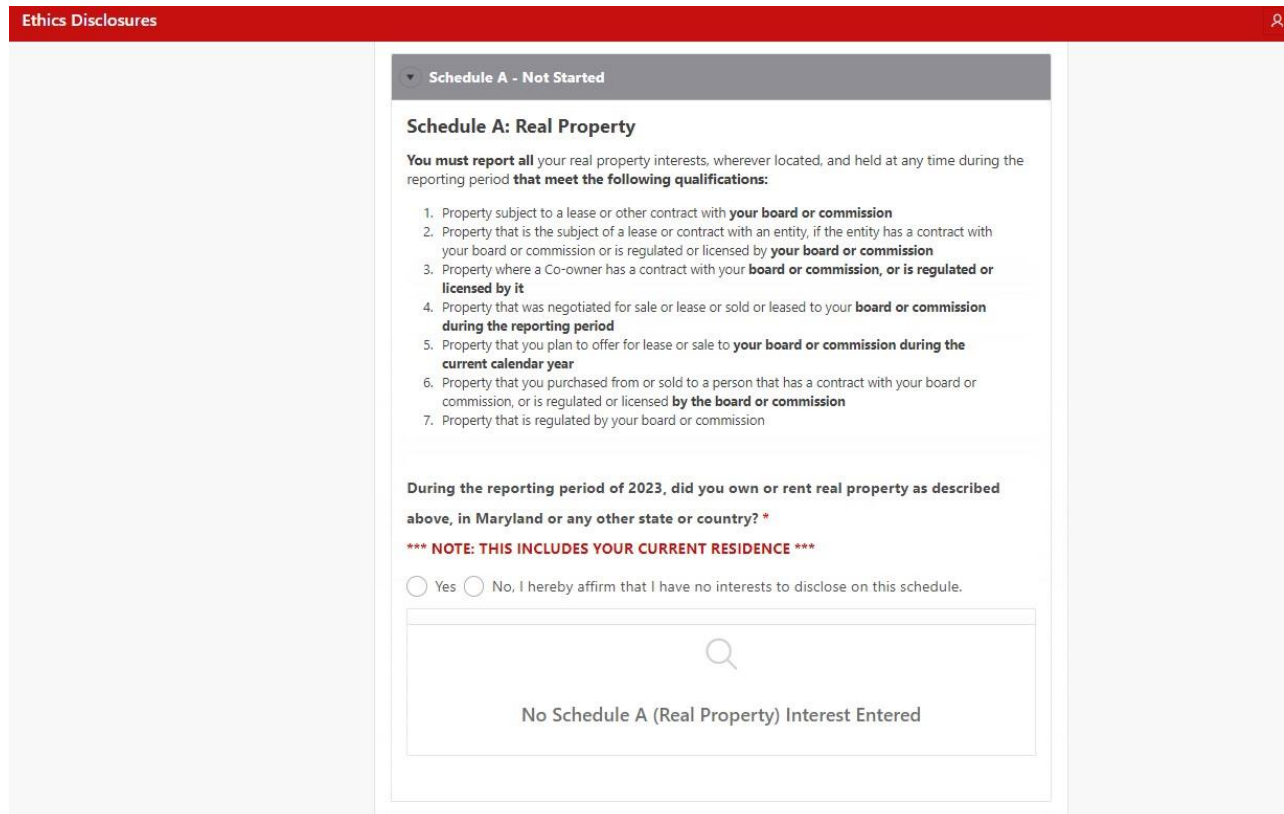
Ethics Disclosures

Schedule A - Not Started

Schedule A: Real Property

You must report all your real property interests, wherever located, and held at any time during the reporting period that meet the following qualifications:

1. Property subject to a lease or other contract with your board or commission
2. Property that is the subject of a lease or contract with an entity, if the entity has a contract with your board or commission or is regulated or licensed by your board or commission
3. Property where a Co-owner has a contract with your board or commission, or is regulated or licensed by it
4. Property that was negotiated for sale or lease or sold or leased to your board or commission during the reporting period
5. Property that you plan to offer for lease or sale to your board or commission during the current calendar year
6. Property that you purchased from or sold to a person that has a contract with your board or commission, or is regulated or licensed by the board or commission
7. Property that is regulated by your board or commission

During the reporting period of 2023, did you own or rent real property as described above, in Maryland or any other state or country? *

*** NOTE: THIS INCLUDES YOUR CURRENT RESIDENCE ***

Yes No, I hereby affirm that I have no interests to disclose on this schedule.

No Schedule A (Real Property) Interest Entered